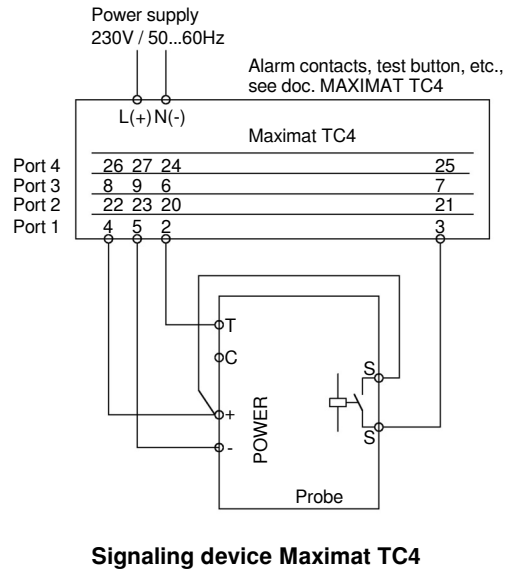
Power supply
230V / 50...60Hz

Alarm contacts, test button, etc., see doc. MAXIMAT TC4

L(+) N(-)

Maximat TC4

Port 4 26 27 24 25
Port 3 8 9 6 7
Port 2 22 23 20 21
Port 1 4 5 2 3

T
C
+
-
POWER
S
S
Probe

Signaling device Maximat TC4